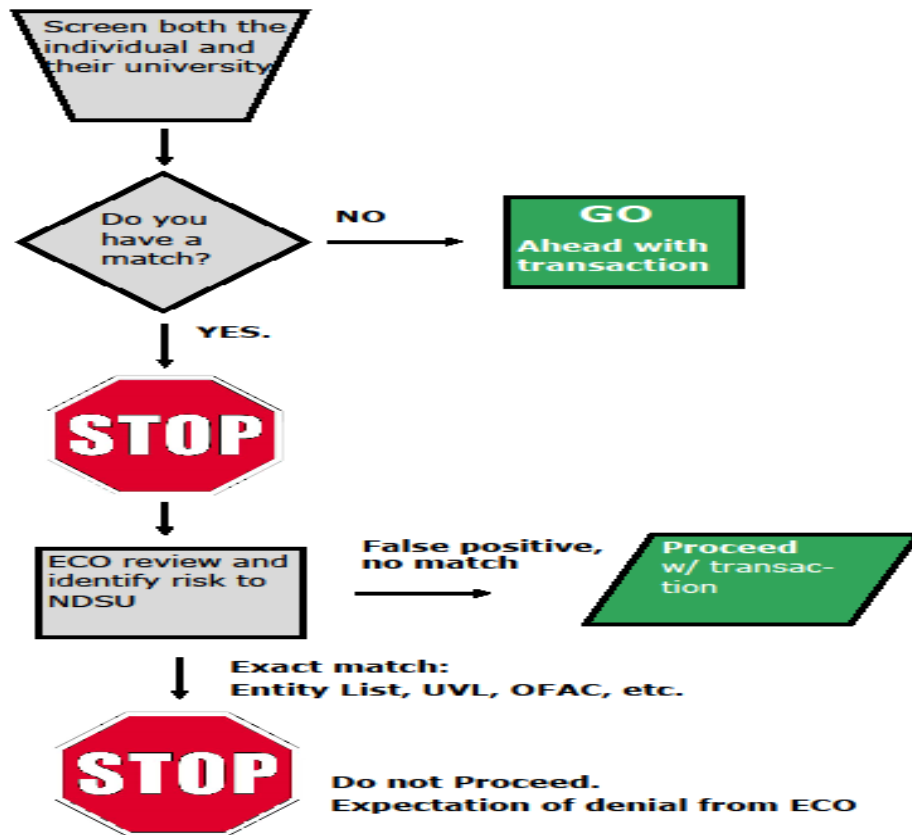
Screen both the individual and their university

Do you have a match?

NO

GO

Ahead with transaction

YES.

STOP

ECO review and identify risk to NDSU

False positive, no match

Proceed w/ transaction

Exact match: Entity List, UVL, OFAC, etc.

STOP

Do not Proceed. Expectation of denial from ECO